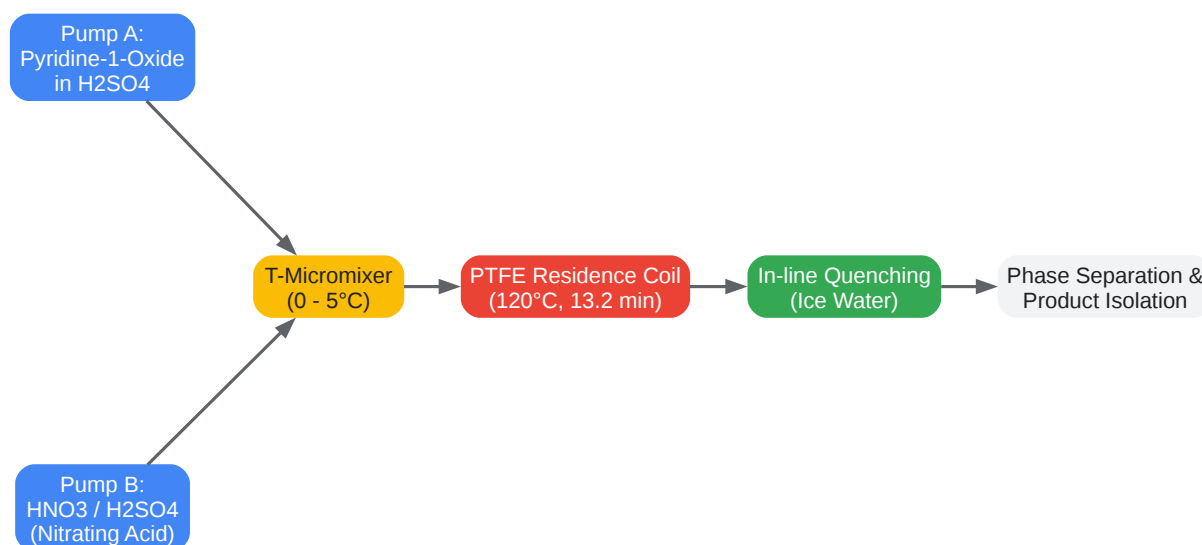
Pump A:
Pyridine-1-Oxide
in H2SO4

T-Micromixer
(0 - 5°C)

PTFE Residence Coil
(120°C, 13.2 min)

In-line Quenching
(Ice Water)

Phase Separation &
Product Isolation

Pump B:
HNO3 / H2SO4
(Nitrating Acid)